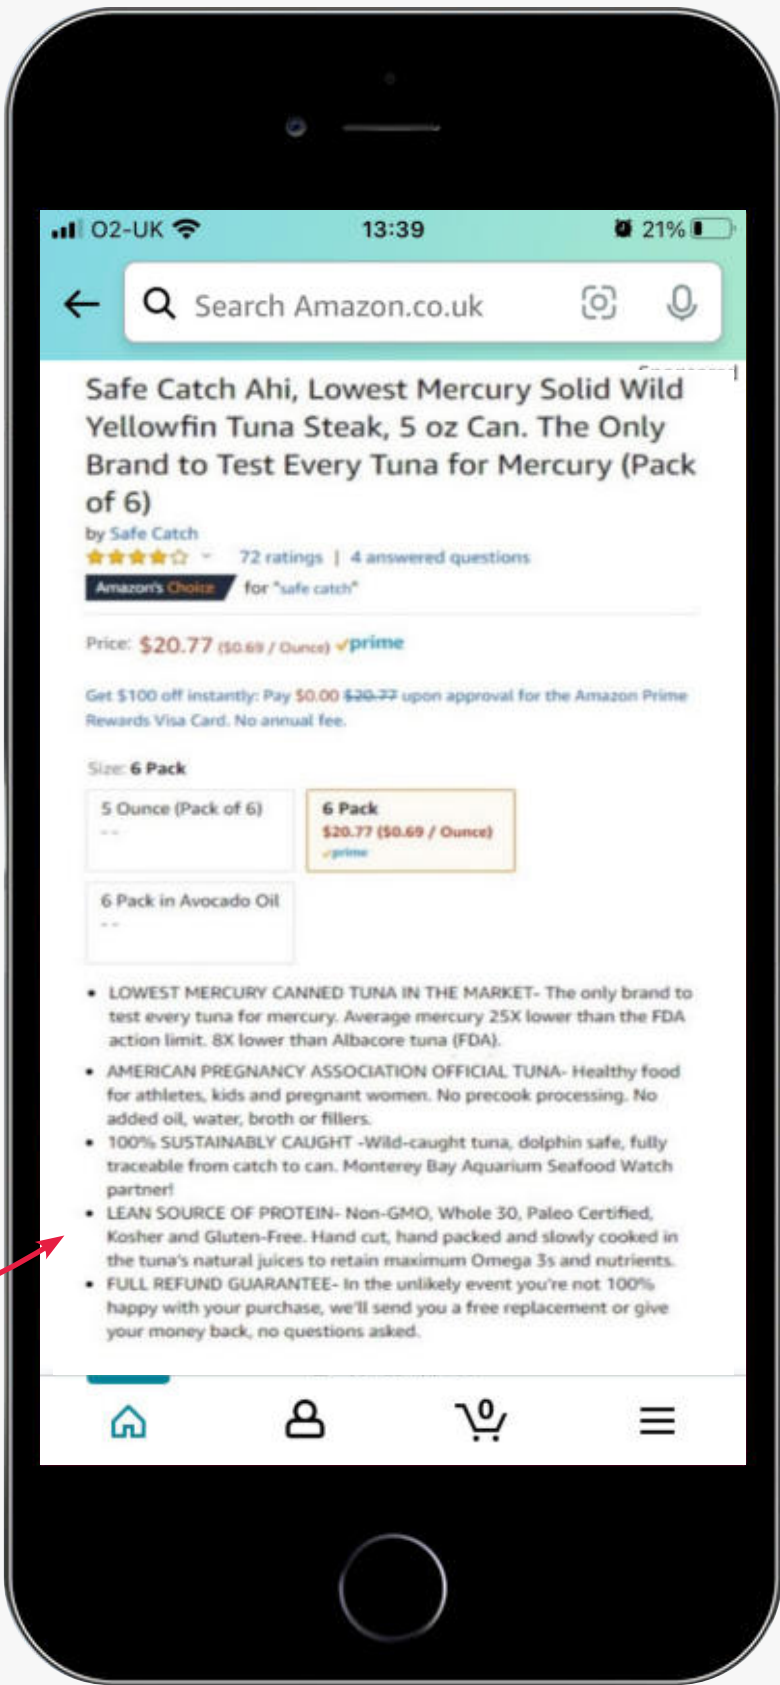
O2-UK 13:39 21%

Search Amazon.co.uk

Safe Catch Ahi, Lowest Mercury Solid Wild Yellowfin Tuna Steak, 5 oz Can. The Only Brand to Test Every Tuna for Mercury (Pack of 6)

by Safe Catch

72 ratings | 4 answered questions

Amazon's Choice for "safe catch"

Price: $20.77 ($0.69 / Ounce) prime

Get $100 off instantly: Pay $0.00 $20.77 upon approval for the Amazon Prime Rewards Visa Card. No annual fee.

Size: 6 Pack

5 Ounce (Pack of 6)
--

6 Pack
$20.77 ($0.69 / Ounce)
prime

6 Pack in Avocado Oil
--

• LOWEST MERCURY CANNED TUNA IN THE MARKET- The only brand to test every tuna for mercury. Average mercury 25X lower than the FDA action limit. 8X lower than Albacore tuna (FDA).
• AMERICAN PREGNANCY ASSOCIATION OFFICIAL TUNA- Healthy food for athletes, kids and pregnant women. No precook processing. No added oil, water, broth or fillers.
• 100% SUSTAINABLY CAUGHT -Wild-caught tuna, dolphin safe, fully traceable from catch to can. Monterey Bay Aquarium Seafood Watch partner!
• LEAN SOURCE OF PROTEIN- Non-GMO, Whole 30, Paleo Certified, Kosher and Gluten-Free. Hand cut, hand packed and slowly cooked in the tuna's natural juices to retain maximum Omega 3s and nutrients.
• FULL REFUND GUARANTEE- In the unlikely event you're not 100% happy with your purchase, we'll send you a free replacement or give your money back, no questions asked.

0